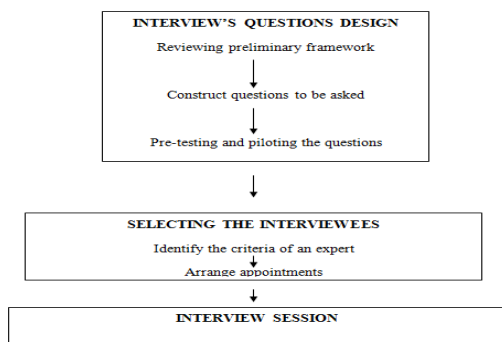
INTERVIEW'S QUESTIONS DESIGN

Reviewing preliminary framework

Construct questions to be asked

Pre-testing and piloting the questions

SELECTING THE INTERVIEWEES

Identify the criteria of an expert

Arrange appointments

INTERVIEW SESSION